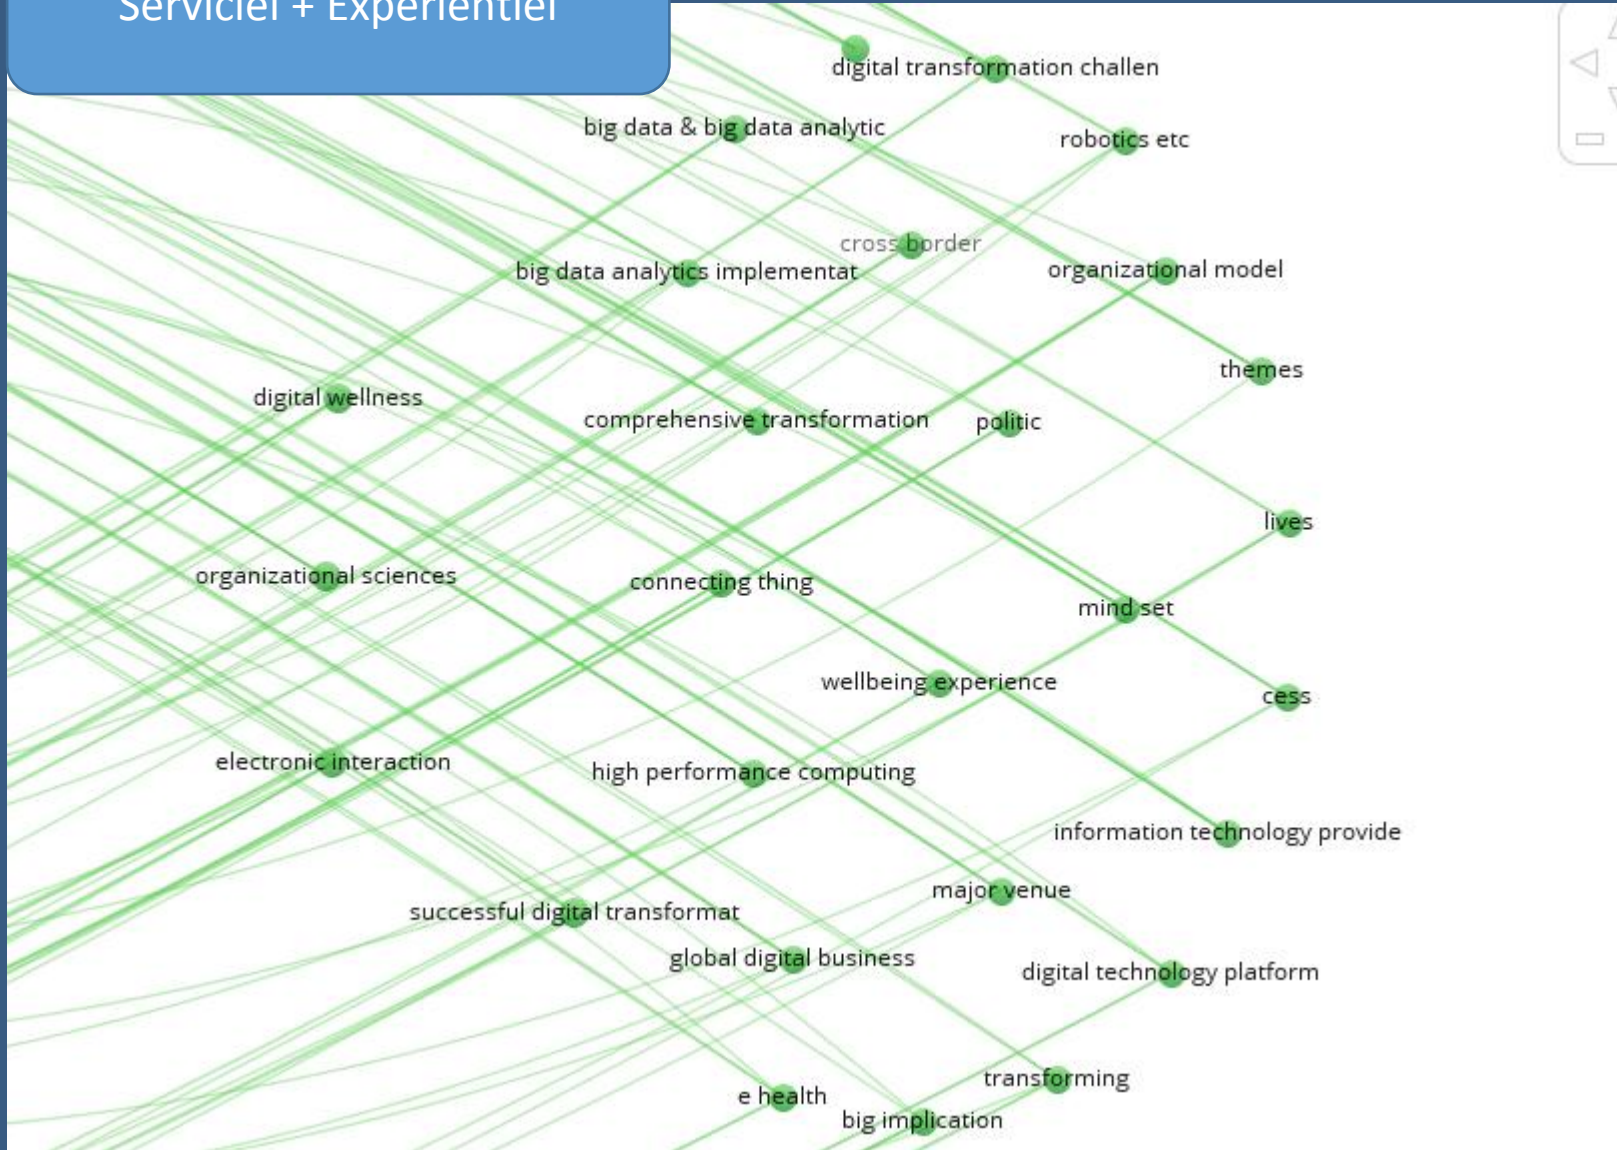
Serviciel + Expérientiel

digital transformation challen
big data & big data analytic
robotics etc
cross border
big data analytics implementat
organizational model
themes
digital wellness
comprehensive transformation
politic
lives
organizational sciences
connecting thing
mind set
wellbeing experience
cess
electronic interaction
high performance computing
information technology provide
major venue
successful digital transformat
global digital business
digital technology platform
transforming
e health
big implication